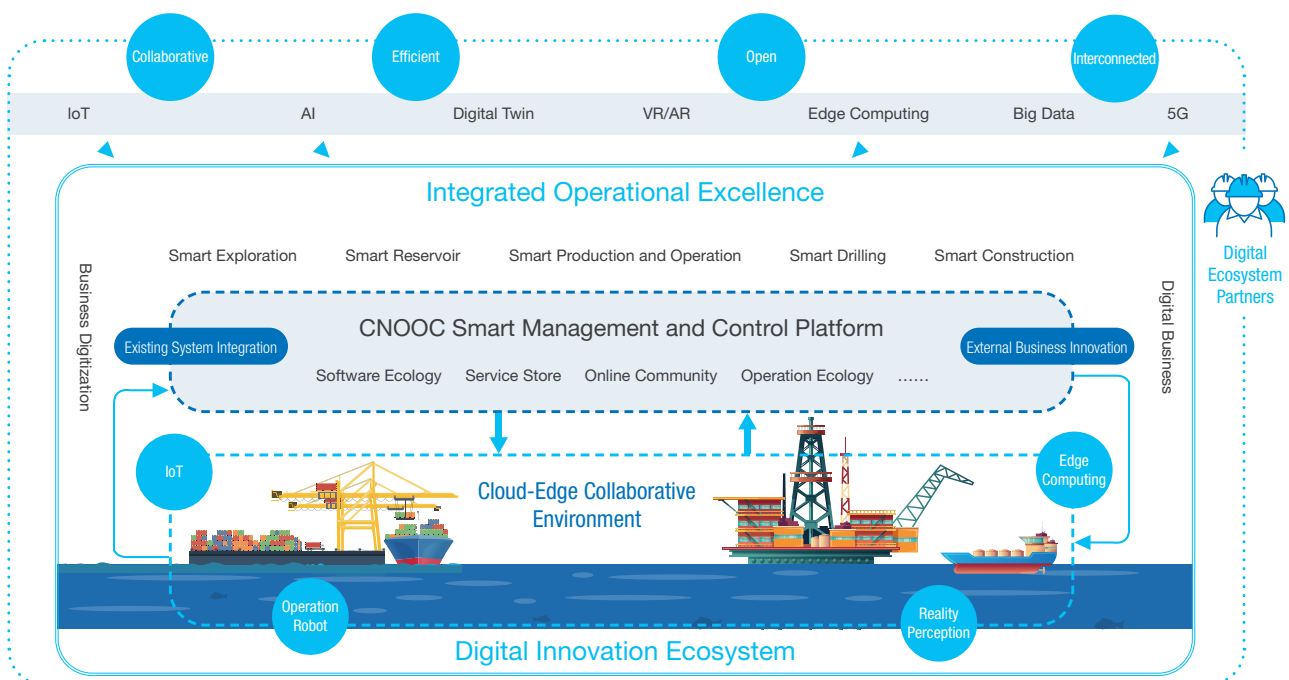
Collaborative
Efficient
Open
Interconnected

IoT AI Digital Twin VR/AR Edge Computing Big Data 5G

Digital Ecosystem Partners

Integrated Operational Excellence

Smart Exploration Smart Reservoir Smart Production and Operation Smart Drilling Smart Construction

Business Digitization

Digital Business

CNOOC Smart Management and Control Platform

Existing System Integration

External Business Innovation

Software Ecology Service Store Online Community Operation Ecology ......

IoT

Edge Computing

Cloud-Edge Collaborative Environment

Operation Robot

Reality Perception

Digital Innovation Ecosystem